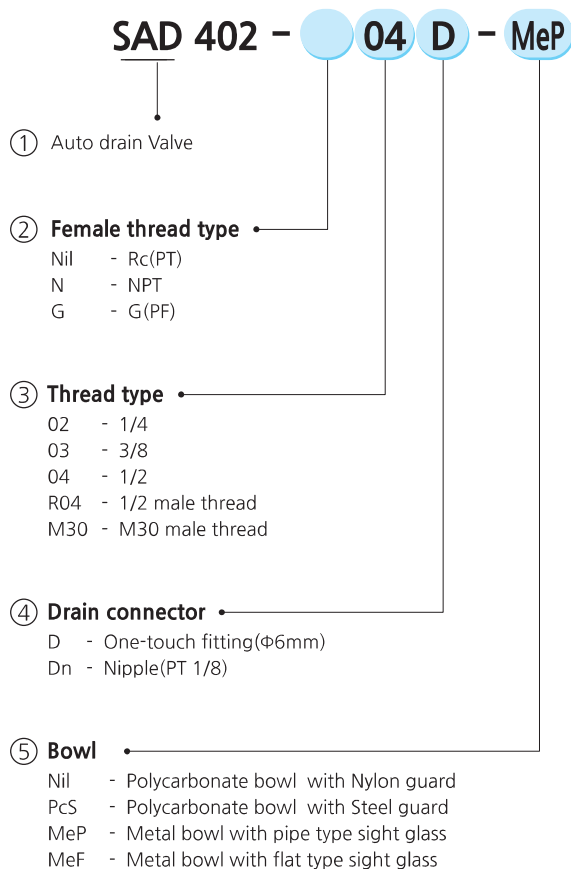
SAD 402 - 04 D - MeP

① Auto drain Valve

② Female thread type
Nil - Rc(PT)
N - NPT
G - G(PF)

③ Thread type
02 - 1/4
03 - 3/8
04 - 1/2
R04 - 1/2 male thread
M30 - M30 male thread

④ Drain connector
D - One-touch fitting(Φ6mm)
Dn - Nipple(PT 1/8)

⑤ Bowl
Nil - Polycarbonate bowl with Nylon guard
PcS - Polycarbonate bowl with Steel guard
MeP - Metal bowl with pipe type sight glass
MeF - Metal bowl with flat type sight glass